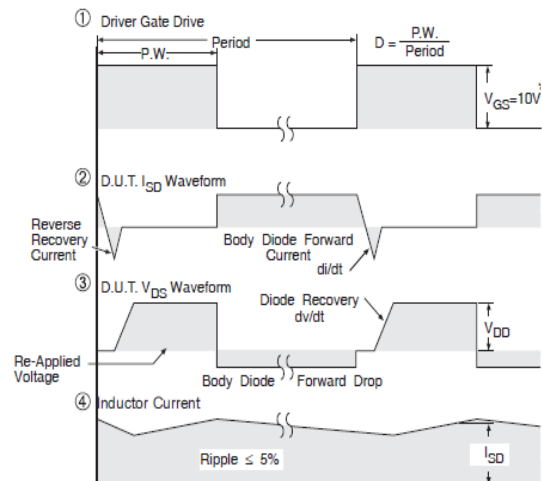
① Driver Gate Drive

P.W.

Period

$D = \frac{P.W.}{Period}$

$V_{GS}$=10V

② D.U.T. $I_{SD}$ Waveform

Reverse Recovery Current

Body Diode Forward Current

di/dt

③ D.U.T. $V_{DS}$ Waveform

Diode Recovery dv/dt

$V_{DD}$

Re-Applied Voltage

Body Diode Forward Drop

④ Inductor Current

Ripple ≤ 5%

$I_{SD}$